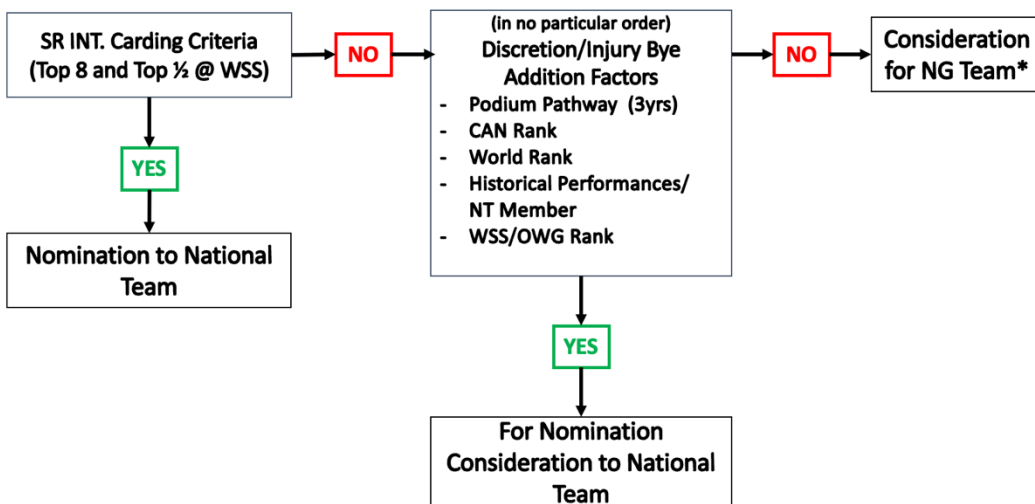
SR INT. Carding Criteria (Top 8 and Top ½ @ WSS)

NO

(in no particular order)
Discretion/Injury Bye Addition Factors
- Podium Pathway (3yrs)
- CAN Rank
- World Rank
- Historical Performances/ NT Member
- WSS/OWG Rank

NO

Consideration for NG Team*

YES

Nomination to National Team

YES

For Nomination Consideration to National Team